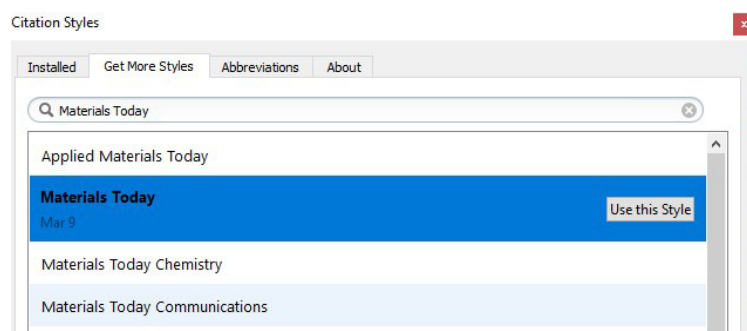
Citation Styles

Installed
Get More Styles
Abbreviations
About

Materials Today

Applied Materials Today

Materials Today
Mar 9
Use this Style

Materials Today Chemistry

Materials Today Communications